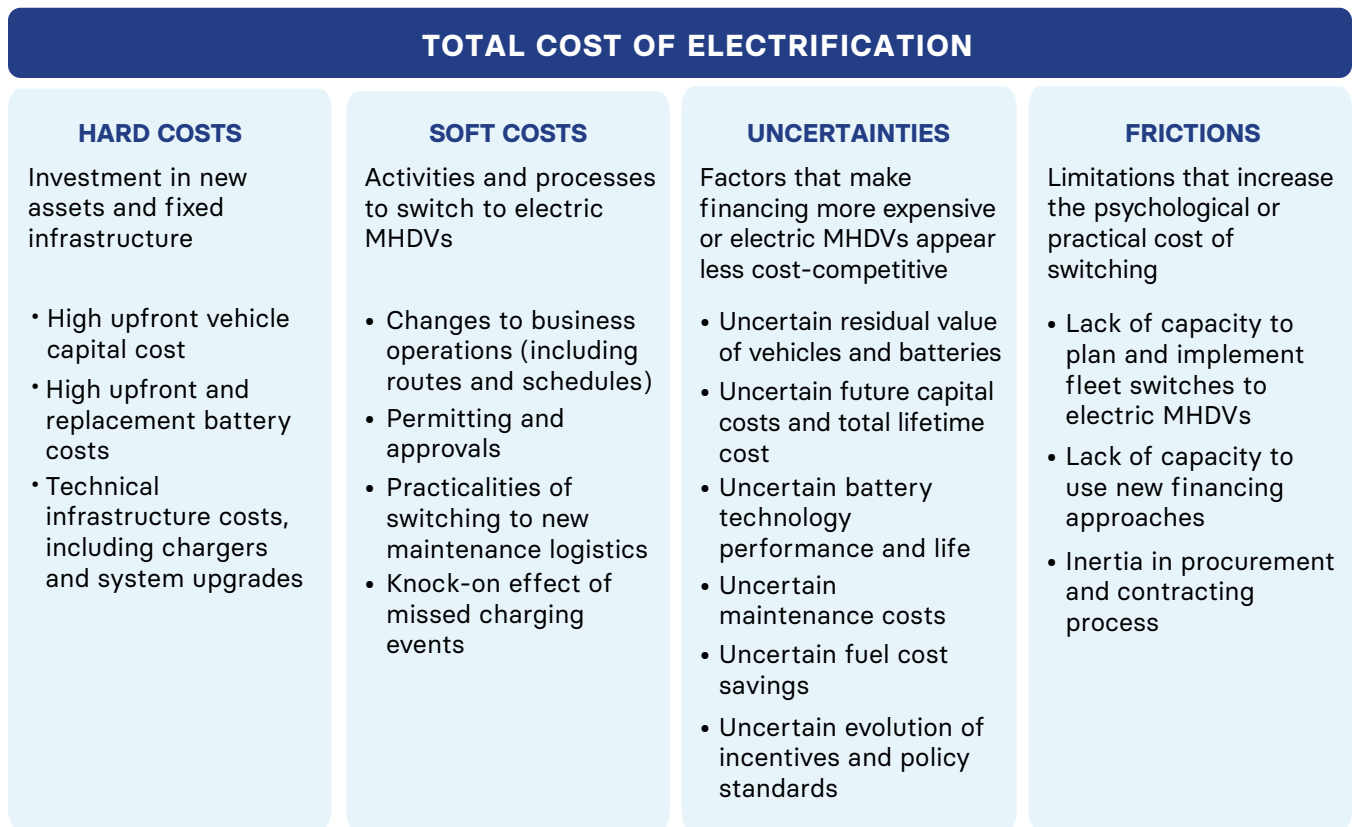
TOTAL COST OF ELECTRIFICATION

HARD COSTS

Investment in new assets and fixed infrastructure

• High upfront vehicle capital cost
• High upfront and replacement battery costs
• Technical infrastructure costs, including chargers and system upgrades

SOFT COSTS

Activities and processes to switch to electric MHDVs

• Changes to business operations (including routes and schedules)
• Permitting and approvals
• Practicalities of switching to new maintenance logistics
• Knock-on effect of missed charging events

UNCERTAINTIES

Factors that make financing more expensive or electric MHDVs appear less cost-competitive

• Uncertain residual value of vehicles and batteries
• Uncertain future capital costs and total lifetime cost
• Uncertain battery technology performance and life
• Uncertain maintenance costs
• Uncertain fuel cost savings
• Uncertain evolution of incentives and policy standards

FRICTIONS

Limitations that increase the psychological or practical cost of switching

• Lack of capacity to plan and implement fleet switches to electric MHDVs
• Lack of capacity to use new financing approaches
• Inertia in procurement and contracting process